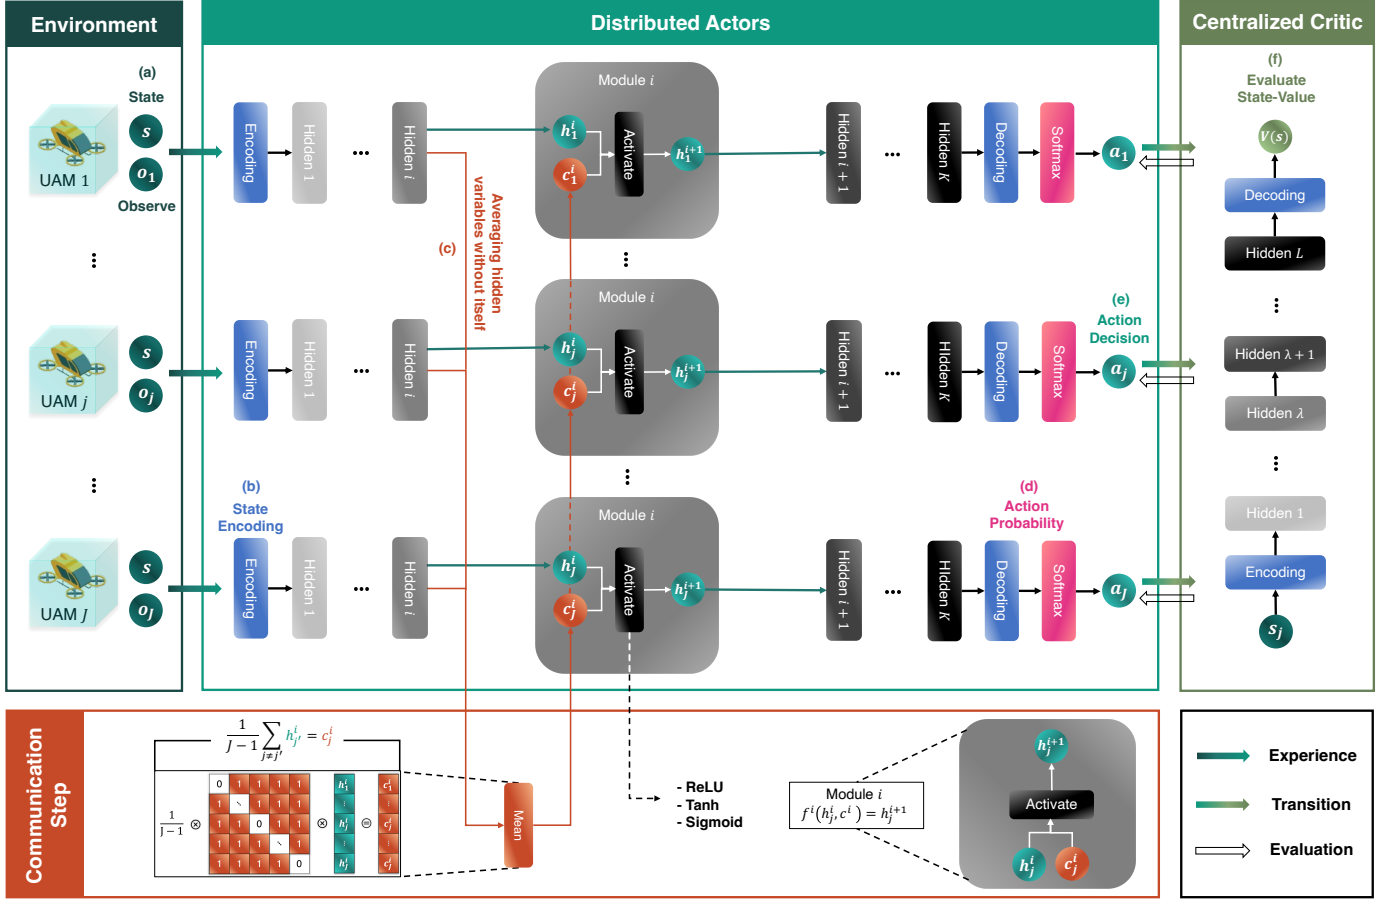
Environment

(a)
State
$s$
$o_1$
Observe
UAM 1

UAM $j$
$s$
$o_j$

UAM $J$
$s$
$o_J$

Distributed Actors

Encoding
Hidden 1
...
Hidden $i$
Module $i$
$h_1^i$
$c_1^i$
Activate
$h_1^{i+1}$
Hidden $i+1$
...
Hidden $K$
Decoding
Softmax
$a_1$

(c)
Averaging hidden variables without itself

Encoding
Hidden 1
...
Hidden $i$
Module $i$
$h_j^i$
$c_j^i$
Activate
$h_j^{i+1}$
Hidden $i+1$
...
Hidden $K$
Decoding
Softmax
(e)
Action Decision
$a_j$

(b)
State Encoding
Encoding
Hidden 1
...
Hidden $i$
Module $i$
$h_J^i$
$c_J^i$
Activate
$h_J^{i+1}$
Hidden $i+1$
...
Hidden $K$
(d)
Action Probability
Decoding
Softmax
$a_J$

Centralized Critic
(f)
Evaluate State-Value
$V(s)$
Decoding
Hidden $L$
Hidden $\lambda+1$
Hidden $\lambda$
Hidden 1
Encoding
$s_j$

Communication Step

$\frac{1}{J-1}\sum_{j\neq j'} h_{j'}^i = c_j^i$

$\frac{1}{J-1}\otimes$

| 0 | 1 | 1 | 1 | 1 |
|---|---|---|---|---|
| 1 | ⋱ | 1 | 1 | 1 |
| 1 | 1 | 0 | 1 | 1 |
| 1 | 1 | 1 | ⋱ | 1 |
| 1 | 1 | 1 | 1 | 0 |

$\otimes$ $h_1^i$ ⋮ $h_j^i$ ⋮ $h_J^i$ $\ominus$ $c_1^i$ ⋮ $c_j^i$ ⋮ $c_J^i$

Mean

- ReLU
- Tanh
- Sigmoid

Module $i$
$f^i(h_j^i, c^i) = h_j^{i+1}$

$h_j^{i+1}$
Activate
$h_j^i$
$c_j^i$

Experience
Transition
Evaluation